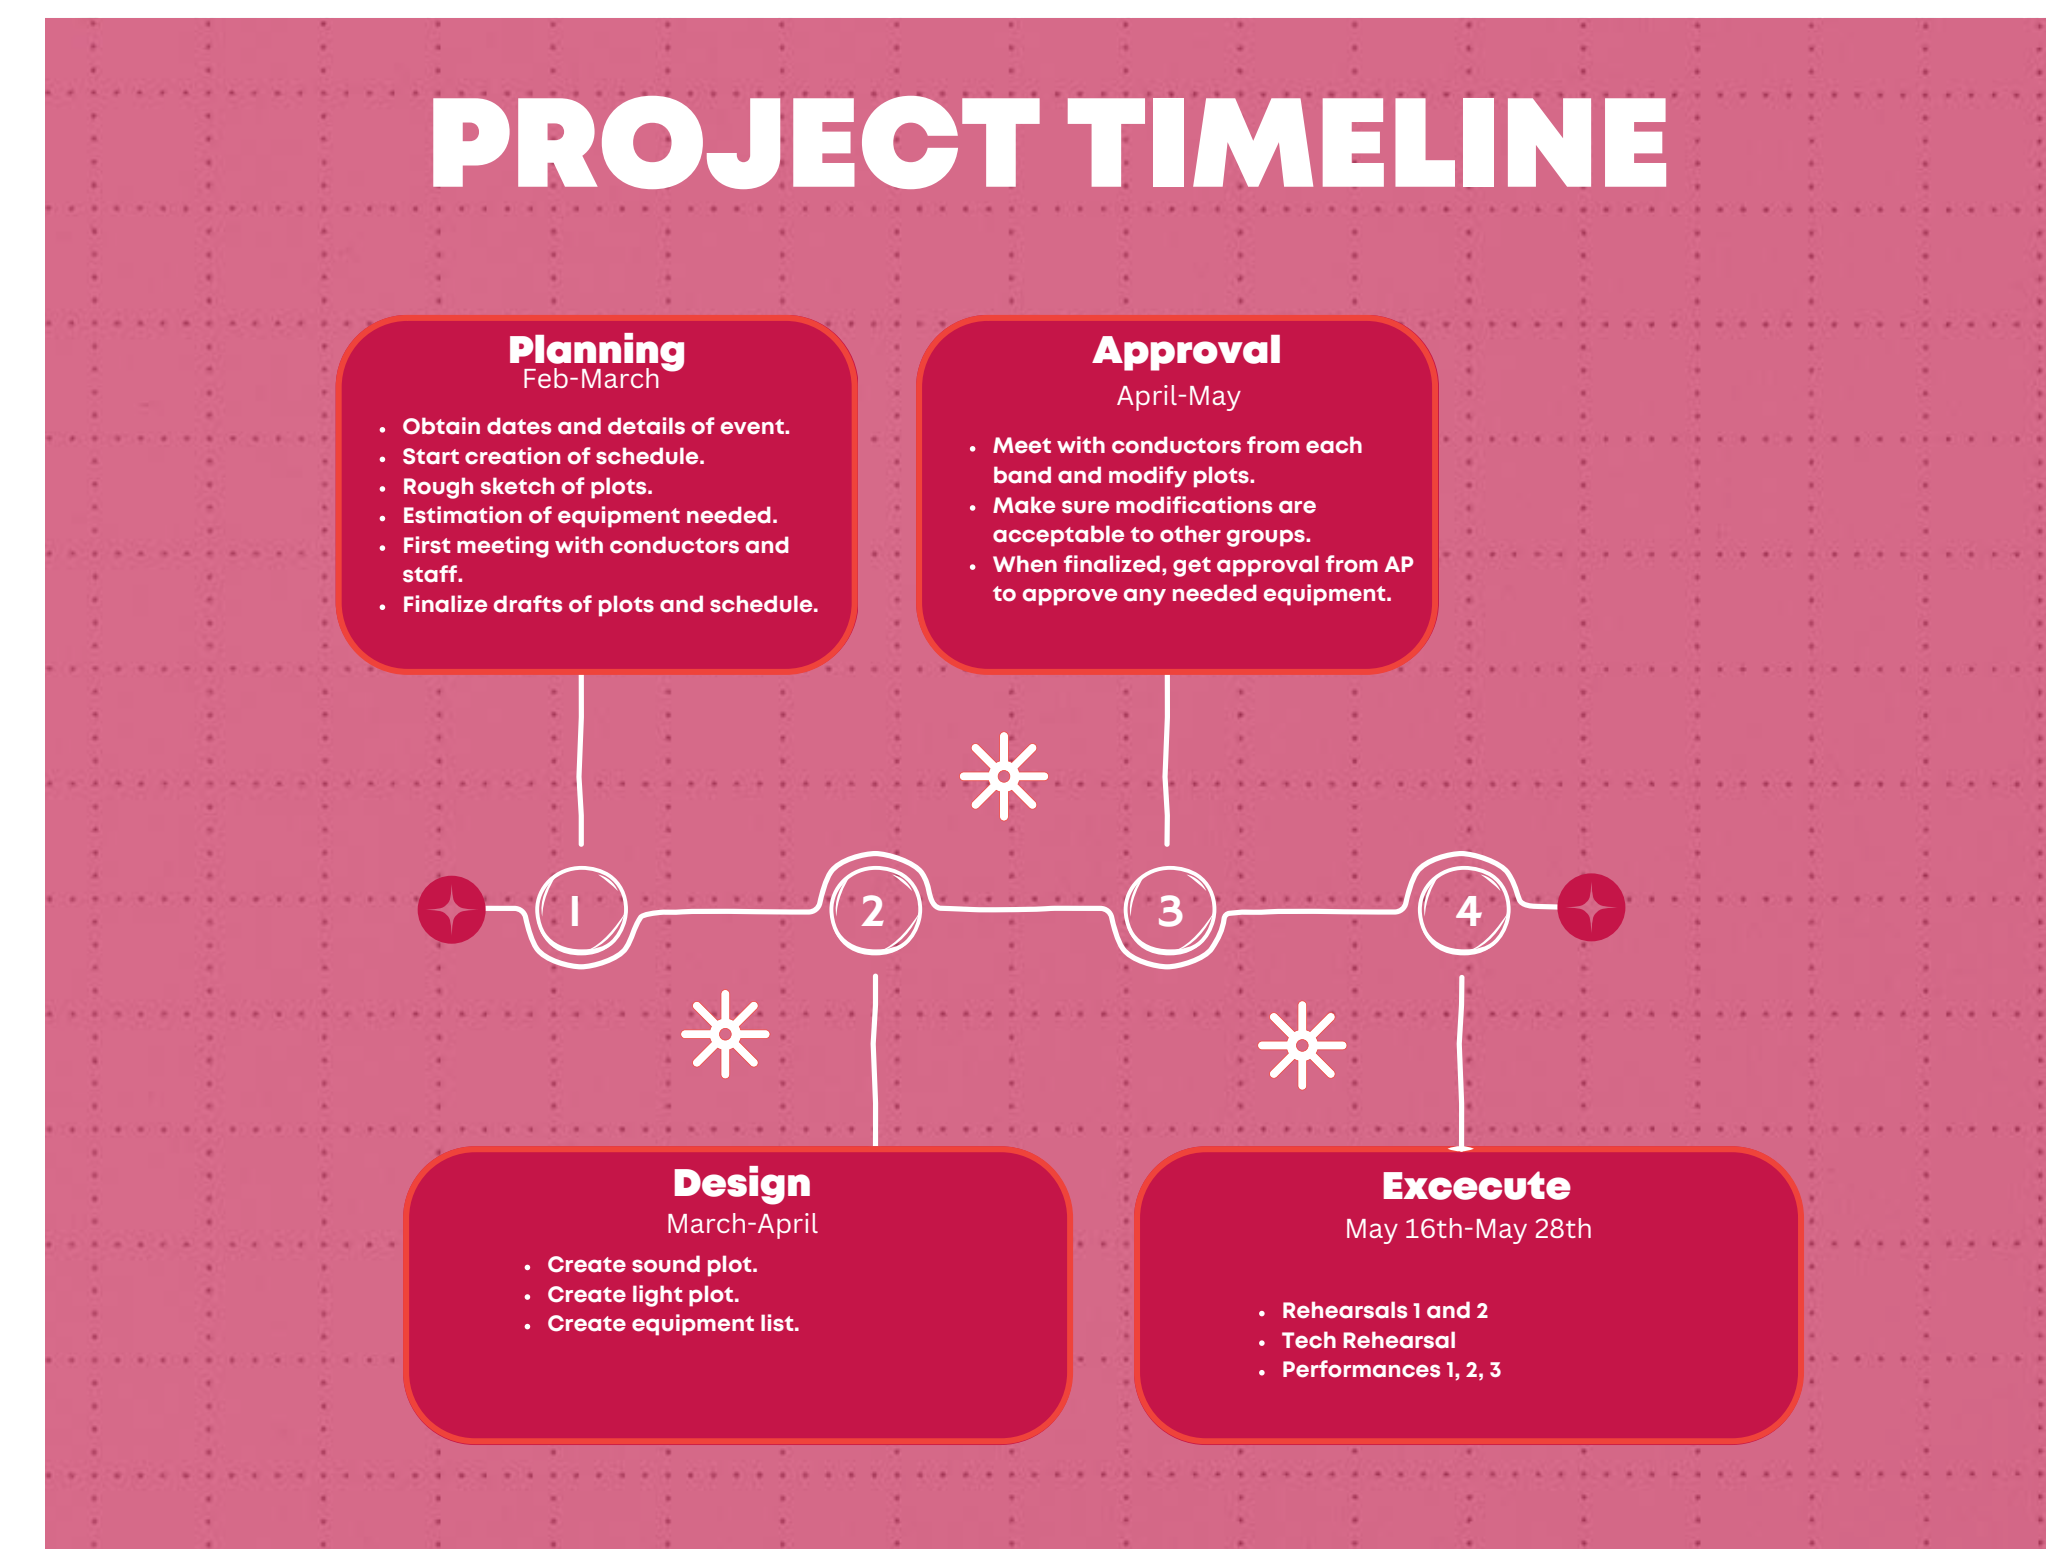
PROJECT TIMELINE

Planning
Feb-March

- Obtain dates and details of event.
- Start creation of schedule.
- Rough sketch of plots.
- Estimation of equipment needed.
- First meeting with conductors and staff.
- Finalize drafts of plots and schedule.

Approval
April-May

- Meet with conductors from each band and modify plots.
- Make sure modifications are acceptable to other groups.
- When finalized, get approval from AP to approve any needed equipment.

1

2

3

4

Design
March-April

- Create sound plot.
- Create light plot.
- Create equipment list.

Excecute
May 16th-May 28th

- Rehearsals 1 and 2
- Tech Rehearsal
- Performances 1, 2, 3